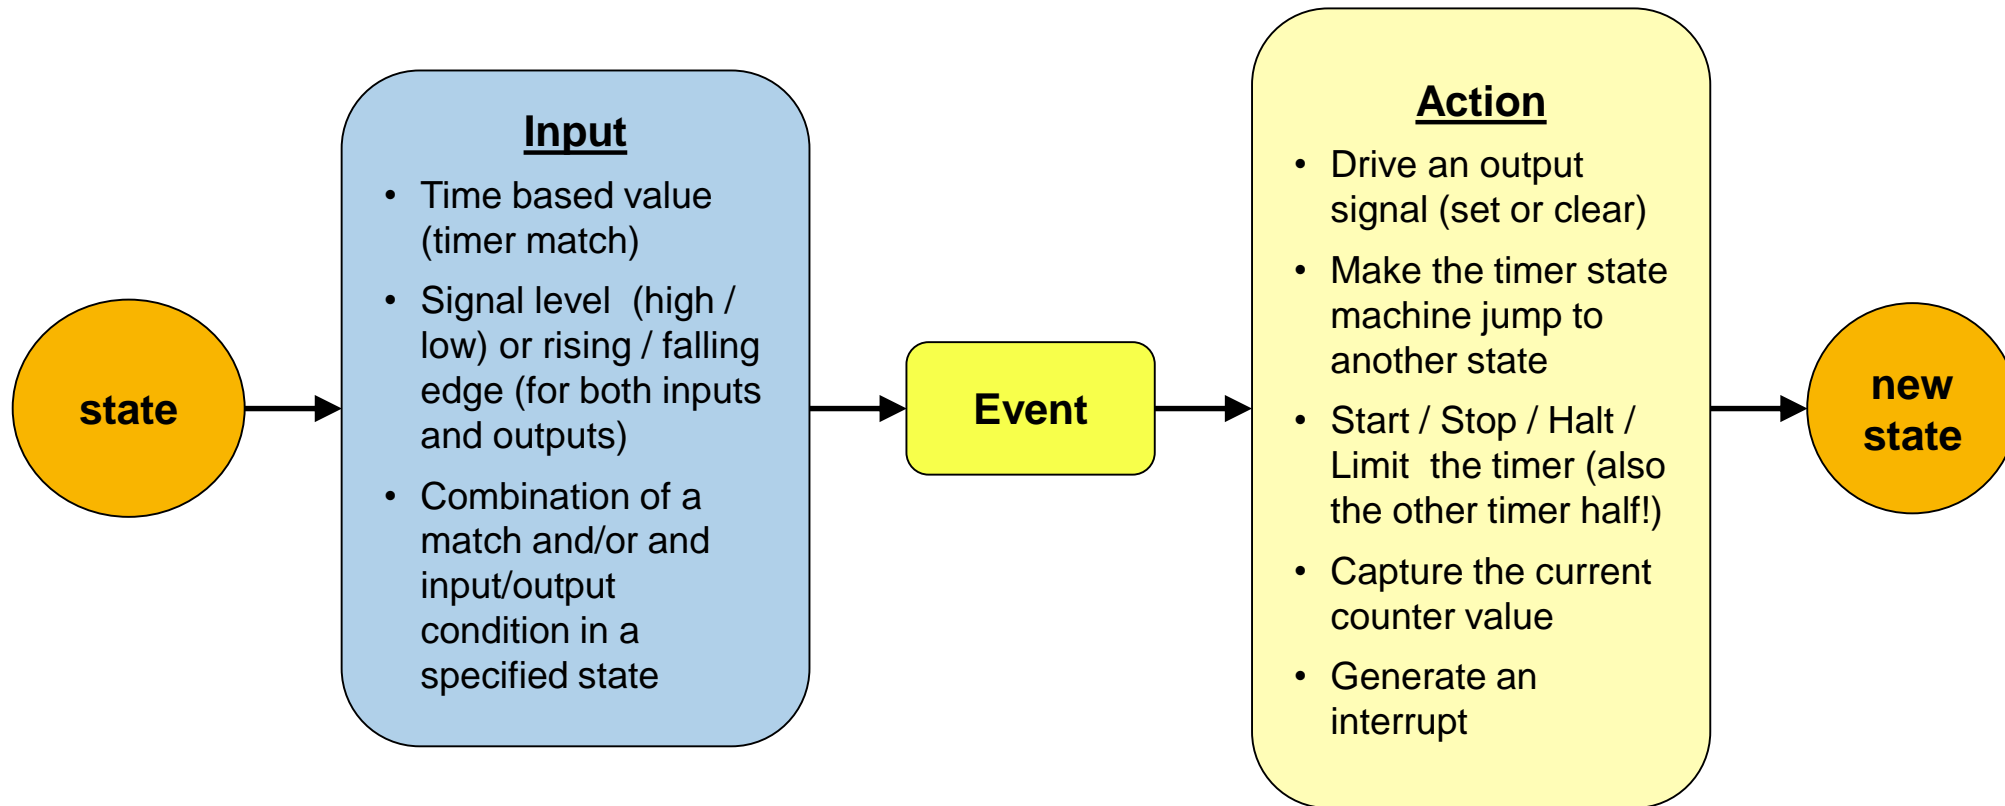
state

Input

- Time based value (timer match)
- Signal level (high / low) or rising / falling edge (for both inputs and outputs)
- Combination of a match and/or and input/output condition in a specified state

Event

Action

- Drive an output signal (set or clear)
- Make the timer state machine jump to another state
- Start / Stop / Halt / Limit the timer (also the other timer half!)
- Capture the current counter value
- Generate an interrupt

new state